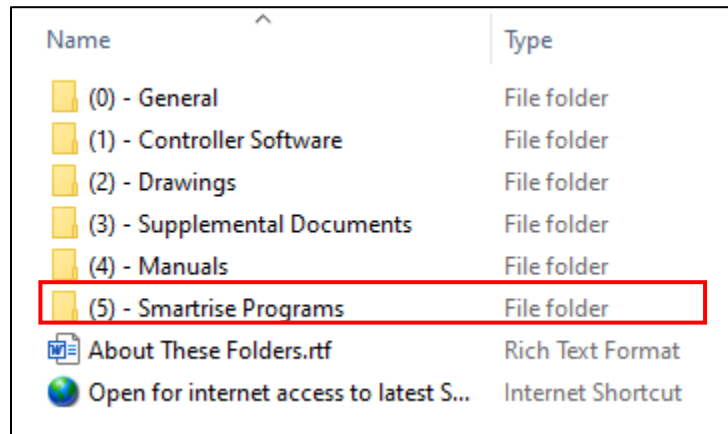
| Name | Type |
|---|---|
| (0) - General | File folder |
| (1) - Controller Software | File folder |
| (2) - Drawings | File folder |
| (3) - Supplemental Documents | File folder |
| (4) - Manuals | File folder |
| (5) - Smartrise Programs | File folder |
| About These Folders.rtf | Rich Text Format |
| Open for internet access to latest S... | Internet Shortcut |